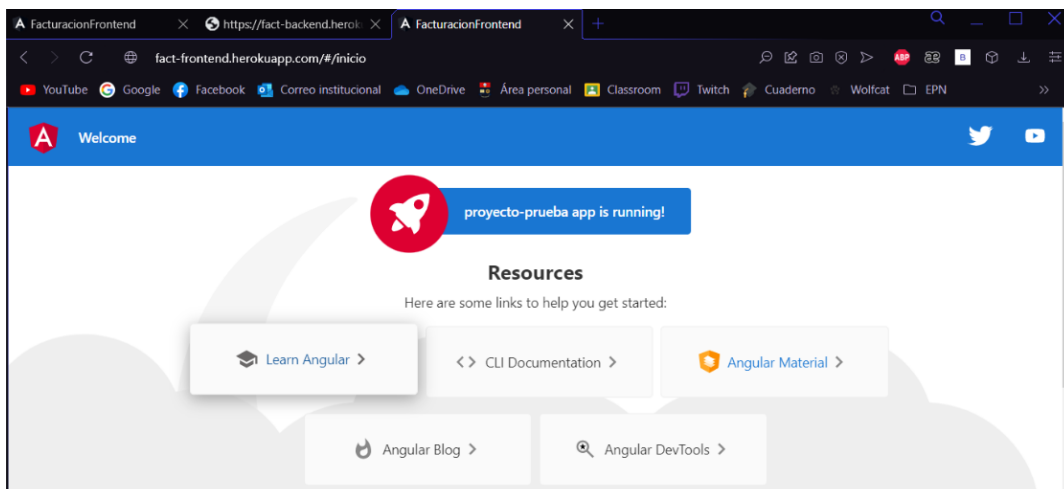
FacturacionFrontend
https://fact-backend.herok
FacturacionFrontend
fact-frontend.herokuapp.com/#/inicio
YouTube Google Facebook Correo institucional OneDrive Área personal Classroom Twitch Cuaderno Wolfcat EPN

Welcome

proyecto-prueba app is running!

Resources

Here are some links to help you get started:

Learn Angular >
<> CLI Documentation >
Angular Material >
Angular Blog >
Angular DevTools >